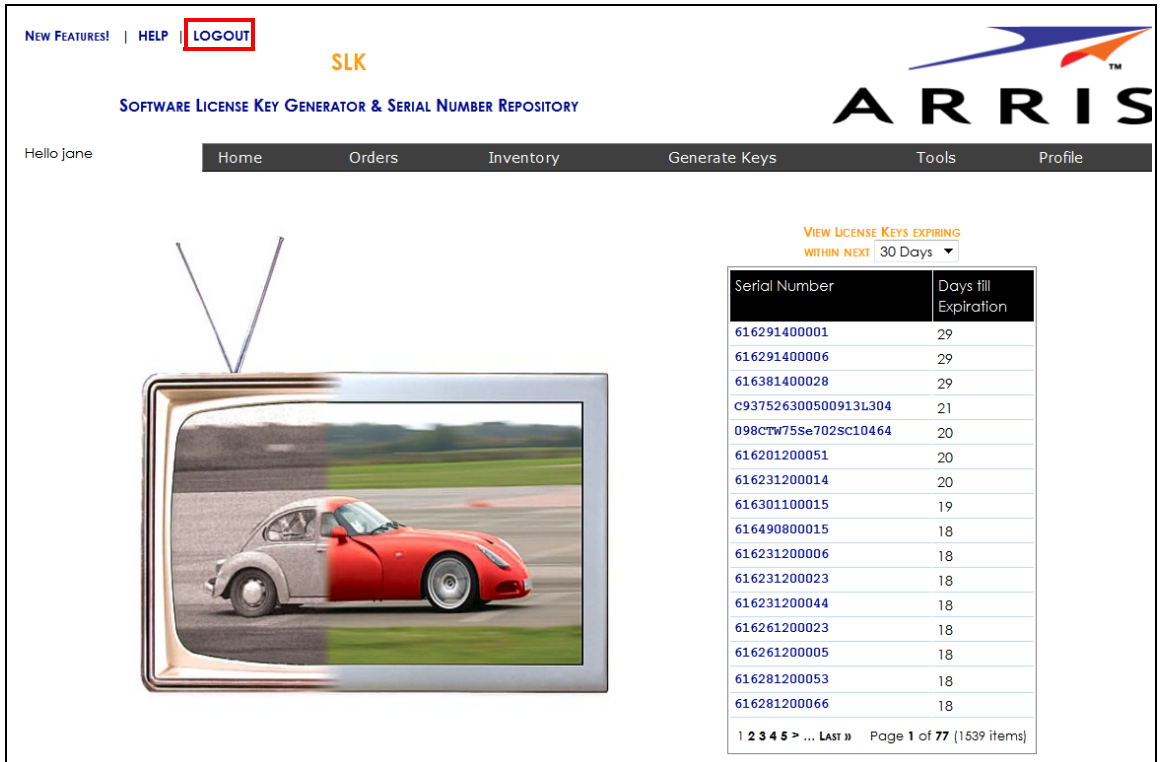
New Features! | HELP | LOGOUT

SLK

Software License Key Generator & Serial Number Repository

ARRIS ™

Hello jane

Home Orders Inventory Generate Keys Tools Profile

View License Keys expiring within next 30 Days

| Serial Number | Days till Expiration |
|---|---|
| 616291400001 | 29 |
| 616291400006 | 29 |
| 616381400028 | 29 |
| C937526300500913L304 | 21 |
| 098CTW75Se702SC10464 | 20 |
| 616201200051 | 20 |
| 616231200014 | 20 |
| 616301100015 | 19 |
| 616490800015 | 18 |
| 616231200006 | 18 |
| 616231200023 | 18 |
| 616231200044 | 18 |
| 616261200023 | 18 |
| 616261200005 | 18 |
| 616281200053 | 18 |
| 616281200066 | 18 |

1 2 3 4 5 > ... Last » Page 1 of 77 (1539 items)